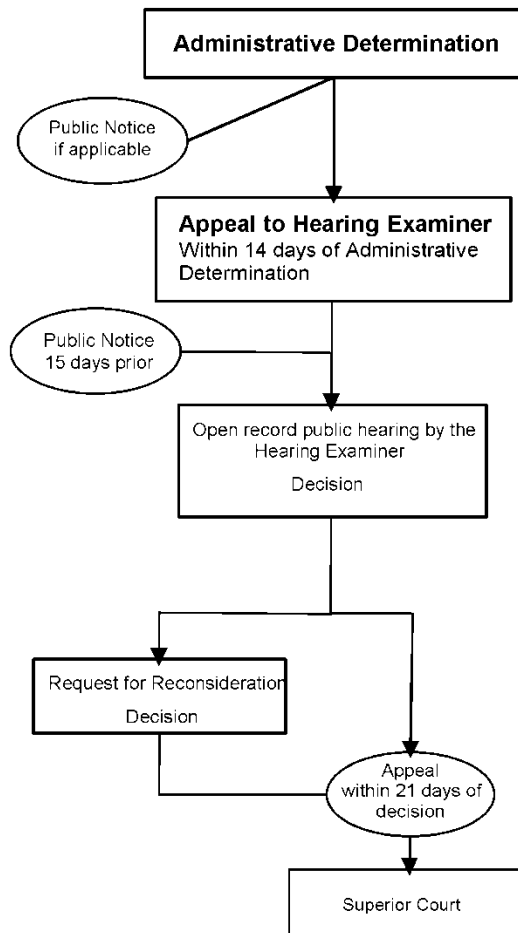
Administrative Determination

Public Notice if applicable

Appeal to Hearing Examiner
Within 14 days of Administrative Determination

Public Notice 15 days prior

Open record public hearing by the Hearing Examiner

Decision

Request for Reconsideration

Decision

Appeal within 21 days of decision

Superior Court